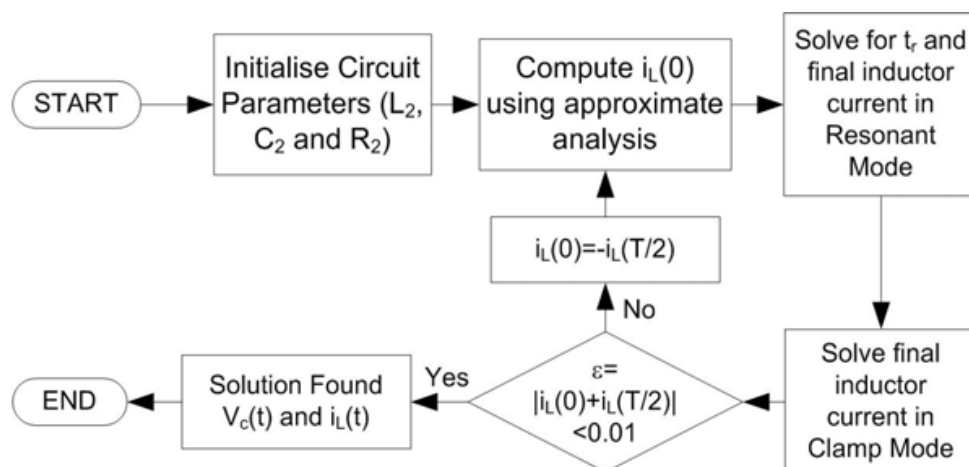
START

Initialise Circuit Parameters ($L_2$, $C_2$ and $R_2$)

Compute $i_L(0)$ using approximate analysis

Solve for $t_r$ and final inductor current in Resonant Mode

Solve final inductor current in Clamp Mode

$\varepsilon = |i_L(0)+i_L(T/2)| < 0.01$

No

$i_L(0)=-i_L(T/2)$

Yes

Solution Found $V_c(t)$ and $i_L(t)$

END